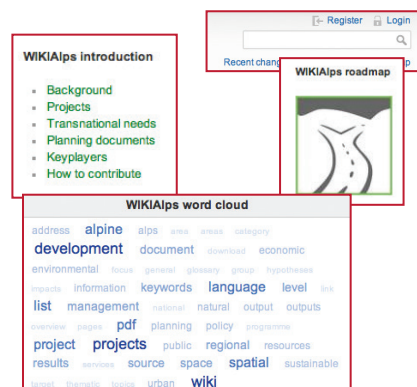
Register Login

Recent chang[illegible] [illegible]p

WIKIAlps introduction

- Background
- Projects
- Transnational needs
- Planning documents
- Keyplayers
- How to contribute

WIKIAlps roadmap

WIKIAlps word cloud

address alpine alps area areas category development document download economic environmental focus general glossary group hypotheses impacts information keywords language level link list management national natural output outputs overview pages pdf planning policy programme project projects public regional resources results services source space spatial sustainable target thematic topics urban wiki